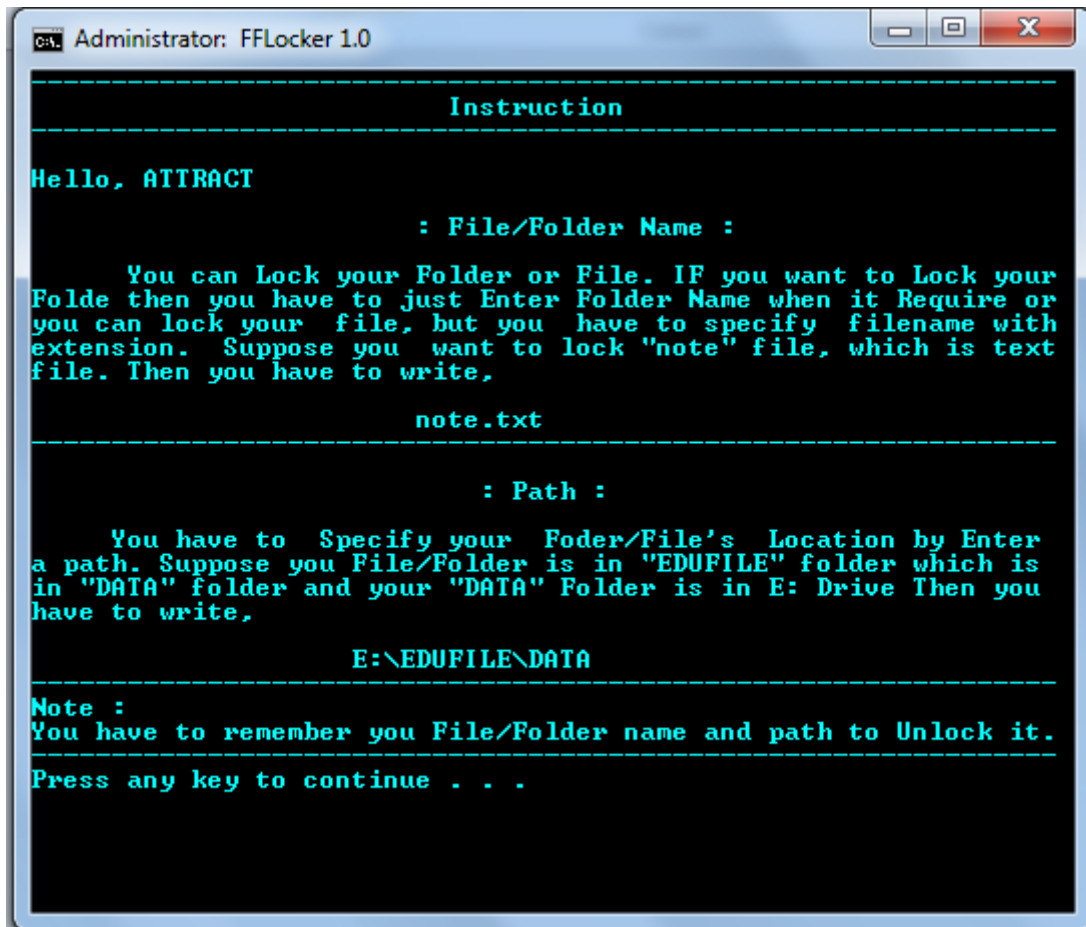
Administrator: FFLocker 1.0

Instruction

Hello, ATTRACT

: File/Folder Name :

You can Lock your Folder or File. IF you want to Lock your Folde then you have to just Enter Folder Name when it Require or you can lock your file, but you have to specify filename with extension. Suppose you want to lock "note" file, which is text file. Then you have to write,

note.txt

: Path :

You have to Specify your Foder/File's Location by Enter a path. Suppose you File/Folder is in "EDUFILE" folder which is in "DATA" folder and your "DATA" Folder is in E: Drive Then you have to write,

E:\EDUFILE\DATA

Note :
You have to remember you File/Folder name and path to Unlock it.

Press any key to continue . . .